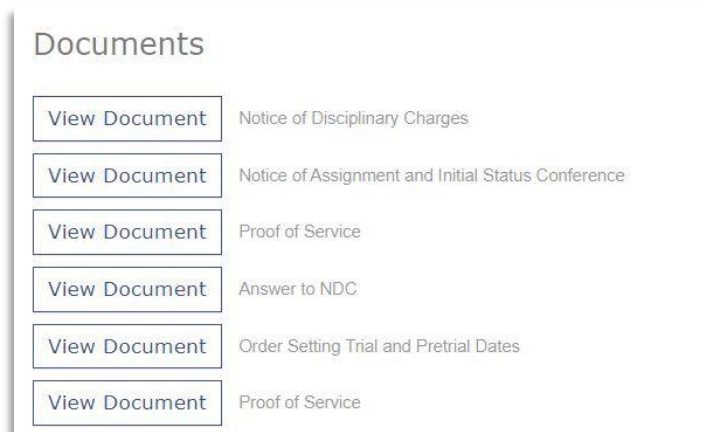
Documents

View Document Notice of Disciplinary Charges

View Document Notice of Assignment and Initial Status Conference

View Document Proof of Service

View Document Answer to NDC

View Document Order Setting Trial and Pretrial Dates

View Document Proof of Service